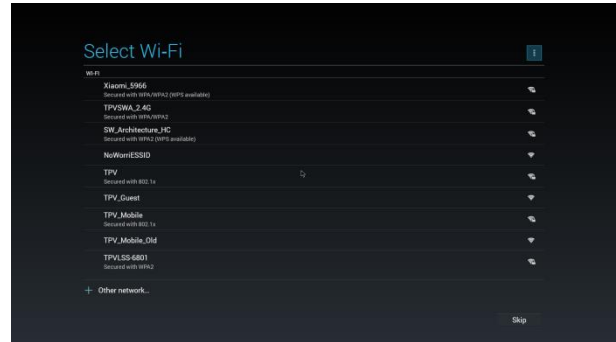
Select Wi-Fi

Wi-Fi

Xiaomi_5966
Secured with WPA/WPA2 (WPS available)

TPVSWA_2.4G
Secured with WPA/WPA2

SW_Architecture_HC
Secured with WPA2 (WPS available)

NoWorriESSID

TPV
Secured with 802.1x

TPV_Guest

TPV_Mobile
Secured with 802.1x

TPV_Mobile_Old

TPVLSS-6801
Secured with WPA2

+ Other network...

Skip